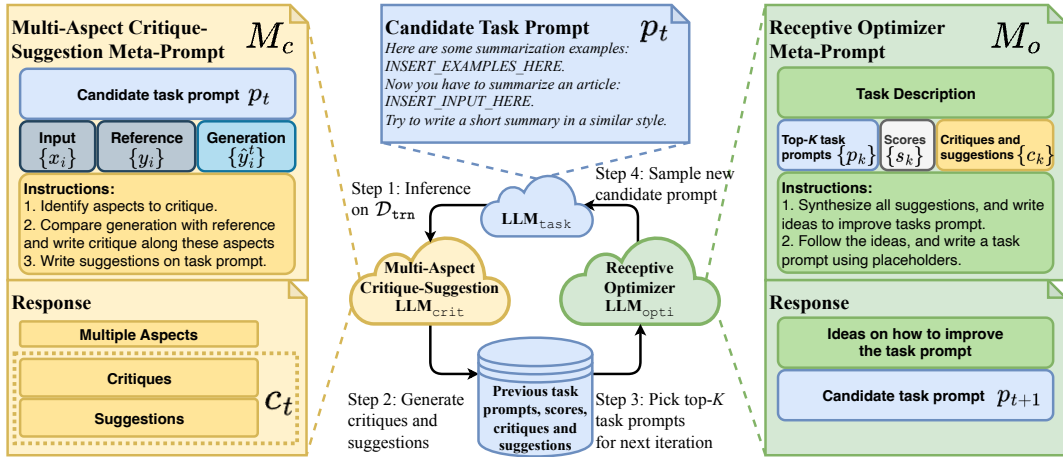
Multi-Aspect Critique-Suggestion Meta-Prompt $M_c$

Candidate task prompt $p_t$

Input $\{x_i\}$

Reference $\{y_i\}$

Generation $\{\hat{y}_i^t\}$

Instructions:
1. Identify aspects to critique.
2. Compare generation with reference and write critique along these aspects
3. Write suggestions on task prompt.

Response

Multiple Aspects

Critiques

Suggestions

$c_t$

Candidate Task Prompt $p_t$
Here are some summarization examples:
INSERT_EXAMPLES_HERE.
Now you have to summarize an article:
INSERT_INPUT_HERE.
Try to write a short summary in a similar style.

Step 1: Inference on $\mathcal{D}_{\texttt{trn}}$

Step 4: Sample new candidate prompt

LLM$_{\texttt{task}}$

Multi-Aspect Critique-Suggestion LLM$_{\texttt{crit}}$

Receptive Optimizer LLM$_{\texttt{opti}}$

Step 2: Generate critiques and suggestions

Previous task prompts, scores, critiques and suggestions

Step 3: Pick top-$K$ task prompts for next iteration

Receptive Optimizer Meta-Prompt $M_o$

Task Description

Top-$K$ task prompts $\{p_k\}$

Scores $\{s_k\}$

Critiques and suggestions $\{c_k\}$

Instructions:
1. Synthesize all suggestions, and write ideas to improve tasks prompt.
2. Follow the ideas, and write a task prompt using placeholders.

Response

Ideas on how to improve the task prompt

Candidate task prompt $p_{t+1}$